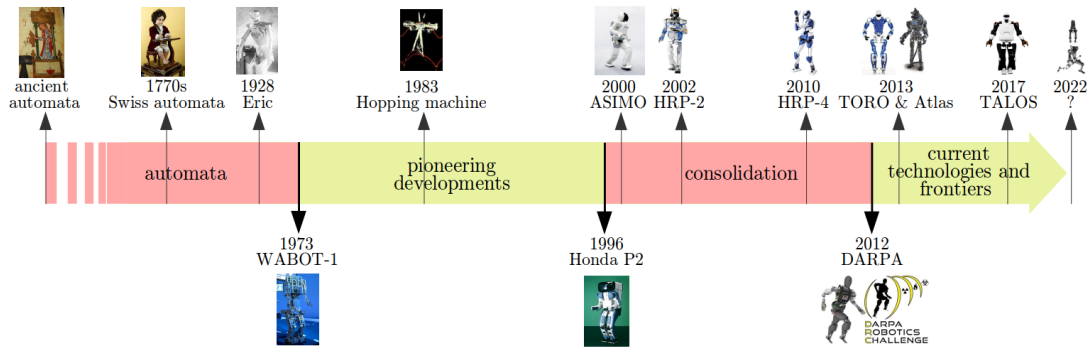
ancient automata

1770s Swiss automata

1928 Eric

1983 Hopping machine

2000 ASIMO

2002 HRP-2

2010 HRP-4

2013 TORO & Atlas

2017 TALOS

2022 ?

automata

pioneering developments

consolidation

current technologies and frontiers

1973 WABOT-1

1996 Honda P2

2012 DARPA

DARPA ROBOTICS CHALLENGE